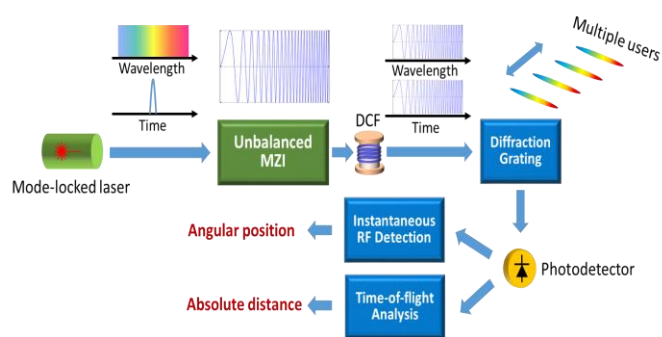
Multiple users

Wavelength

Time

Wavelength

Time

DCF

Mode-locked laser

Unbalanced MZI

Diffraction Grating

Angular position

Instantaneous RF Detection

Photodetector

Absolute distance

Time-of-flight Analysis